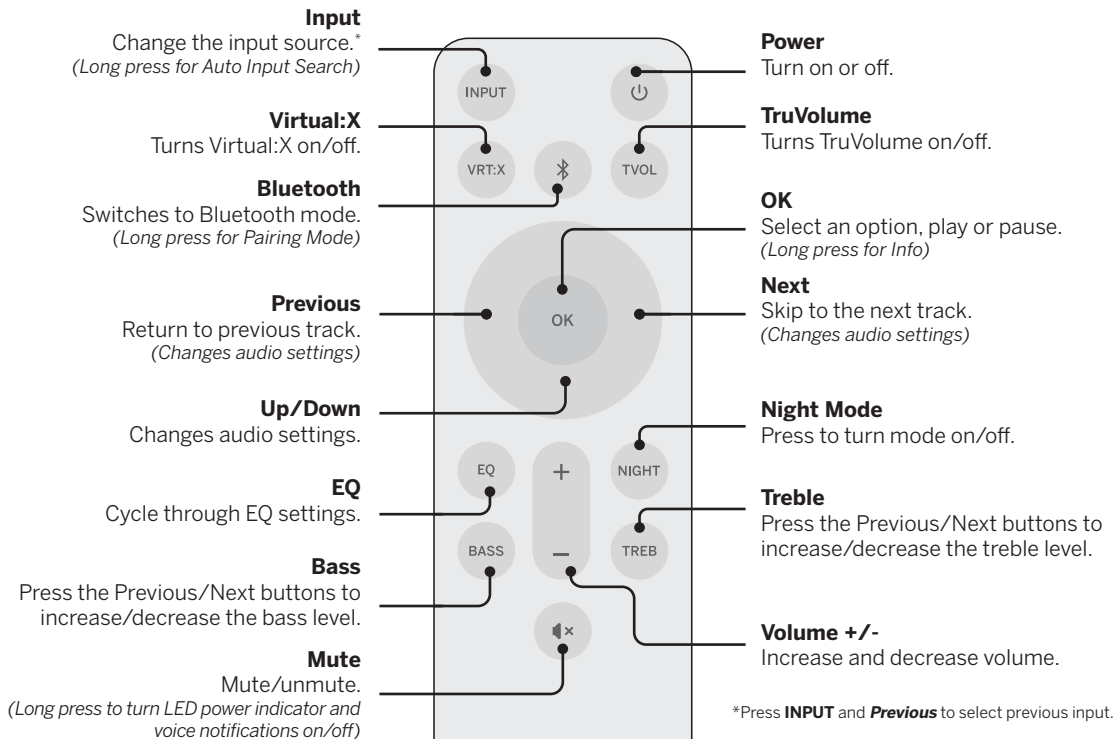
**Input**
Change the input source.*
*(Long press for Auto Input Search)*

**Virtual:X**
Turns Virtual:X on/off.

**Bluetooth**
Switches to Bluetooth mode.
*(Long press for Pairing Mode)*

**Previous**
Return to previous track.
*(Changes audio settings)*

**Up/Down**
Changes audio settings.

**EQ**
Cycle through EQ settings.

**Bass**
Press the Previous/Next buttons to increase/decrease the bass level.

**Mute**
Mute/unmute.
*(Long press to turn LED power indicator and voice notifications on/off)*

INPUT
VRT:X
TVOL
OK
EQ
+
NIGHT
BASS
–
TREB

**Power**
Turn on or off.

**TruVolume**
Turns TruVolume on/off.

**OK**
Select an option, play or pause.
*(Long press for Info)*

**Next**
Skip to the next track.
*(Changes audio settings)*

**Night Mode**
Press to turn mode on/off.

**Treble**
Press the Previous/Next buttons to increase/decrease the treble level.

**Volume +/-**
Increase and decrease volume.

*Press **INPUT** and ***Previous*** to select previous input.